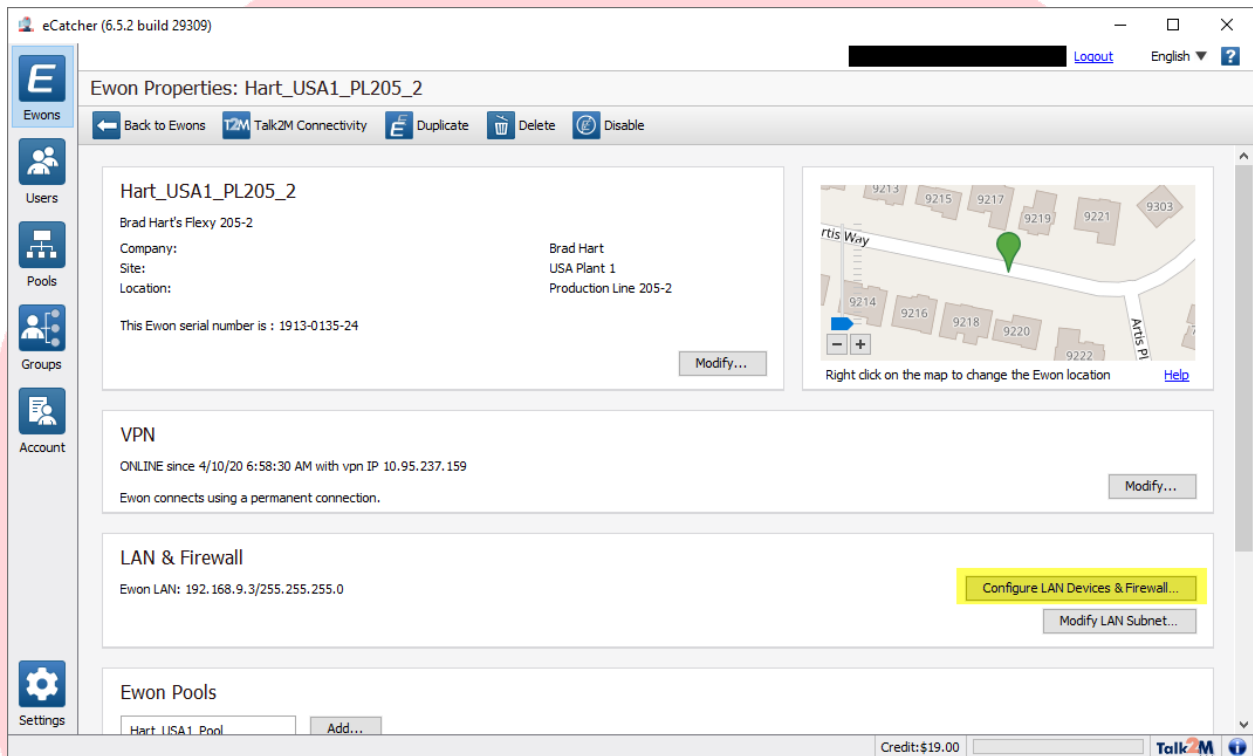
eCatcher (6.5.2 build 29309)

Logout English ?

Ewons
Users
Pools
Groups
Account
Settings

Ewon Properties: Hart_USA1_PL205_2

Back to Ewons T2M Talk2M Connectivity Duplicate Delete Disable

Hart_USA1_PL205_2
Brad Hart's Flexy 205-2

Company: Brad Hart
Site: USA Plant 1
Location: Production Line 205-2

This Ewon serial number is : 1913-0135-24

Modify...

9213 9215 9217 9219 9221 9303
Artis Way
9214 9216 9218 9220 9222
Artis Pl
− +

Right click on the map to change the Ewon location Help

VPN
ONLINE since 4/10/20 6:58:30 AM with vpn IP 10.95.237.159

Ewon connects using a permanent connection.

Modify...

LAN & Firewall
Ewon LAN: 192.168.9.3/255.255.255.0

Configure LAN Devices & Firewall...
Modify LAN Subnet...

Ewon Pools
Hart_USA1_Pool Add...

Credit:$19.00 Talk2M